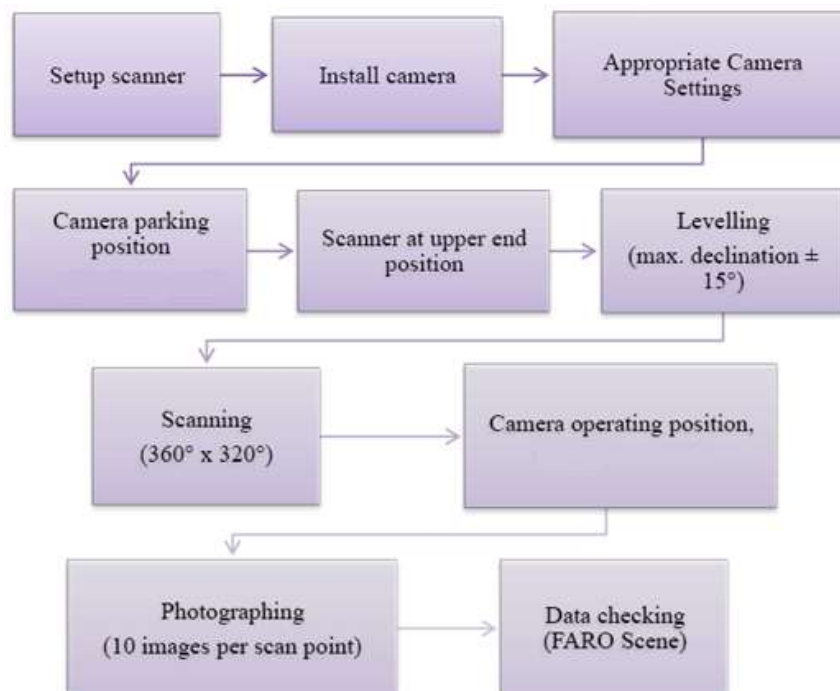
Setup scanner

Install camera

Appropriate Camera Settings

Camera parking position

Scanner at upper end position

Levelling (max. declination ± 15°)

Scanning (360° x 320°)

Camera operating position,

Photographing (10 images per scan point)

Data checking (FARO Scene)